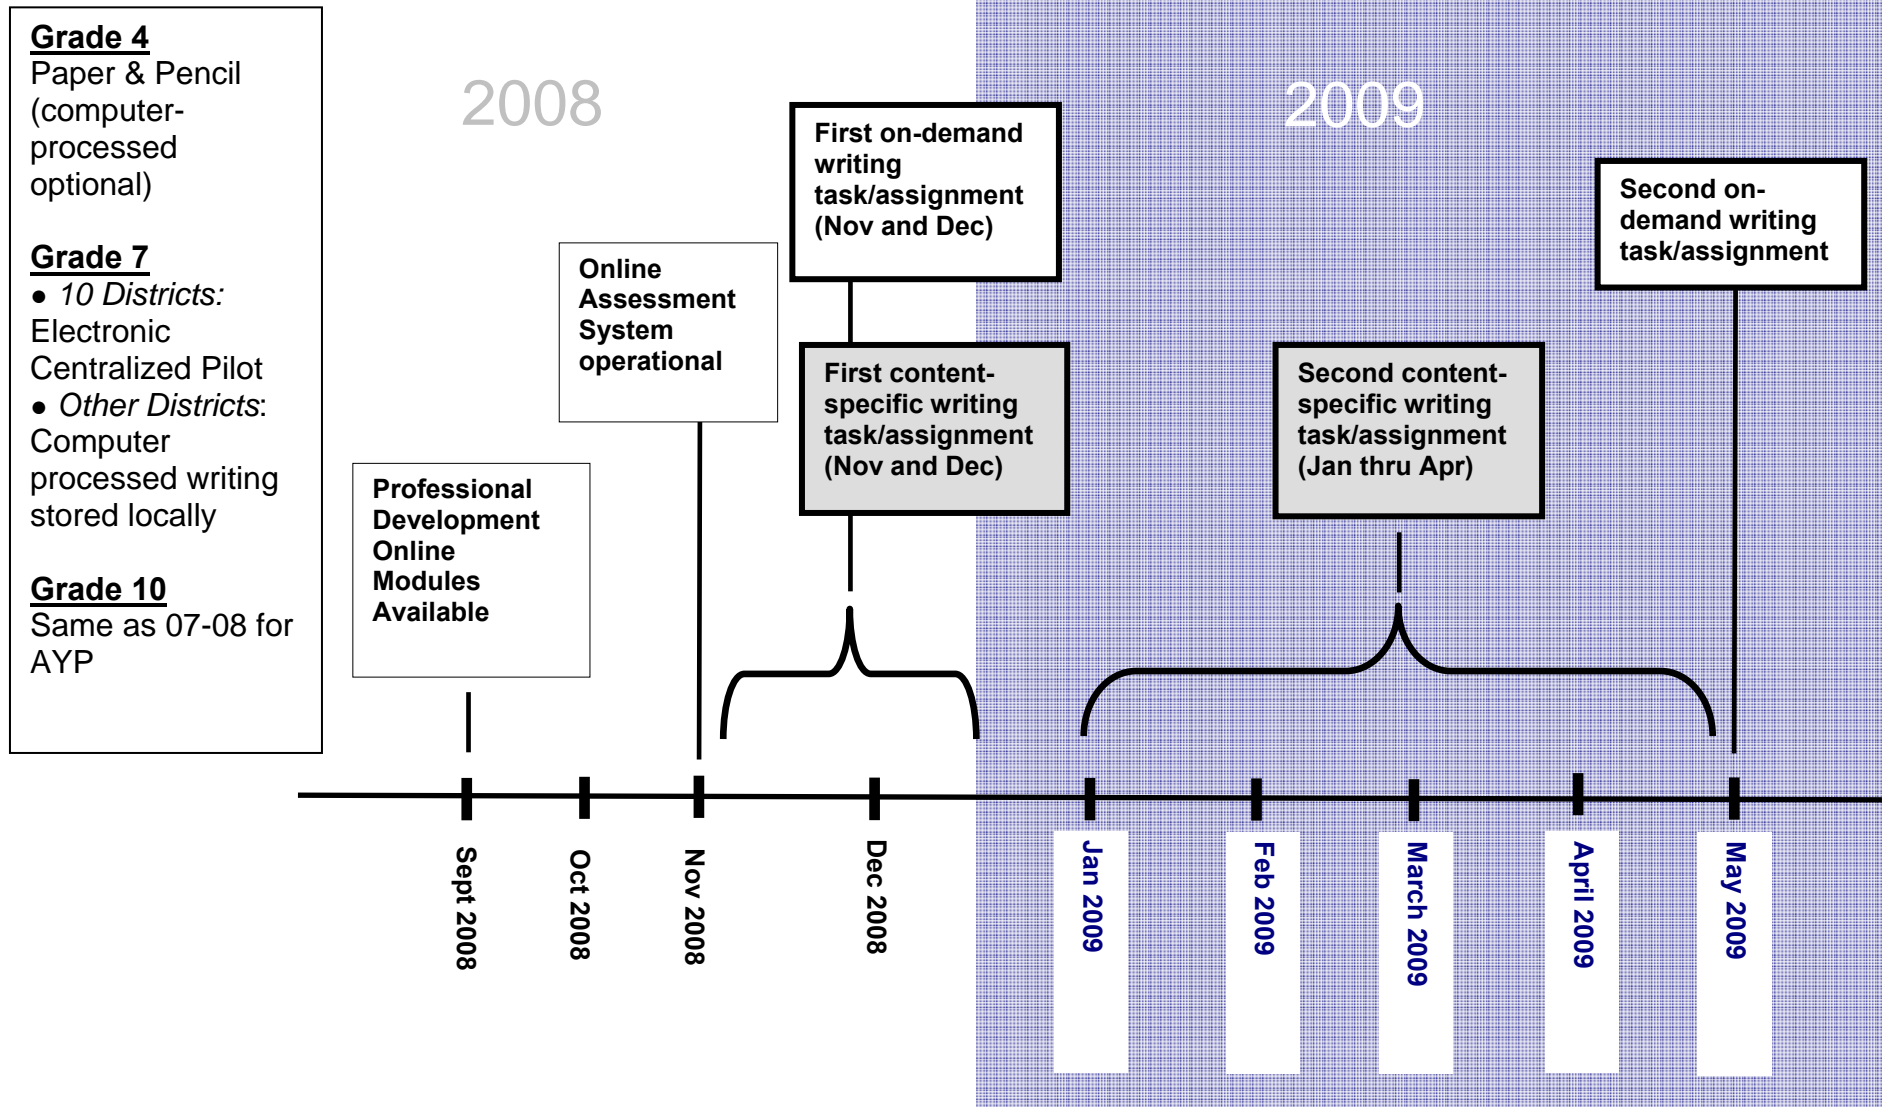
Grade 4
Paper & Pencil (computer-processed optional)

Grade 7
● 10 Districts: Electronic Centralized Pilot
● Other Districts: Computer processed writing stored locally

Grade 10
Same as 07-08 for AYP

2008

2009

First on-demand writing task/assignment (Nov and Dec)

Second on-demand writing task/assignment

Online Assessment System operational

First content-specific writing task/assignment (Nov and Dec)

Second content-specific writing task/assignment (Jan thru Apr)

Professional Development Online Modules Available

Sept 2008

Oct 2008

Nov 2008

Dec 2008

Jan 2009

Feb 2009

March 2009

April 2009

May 2009